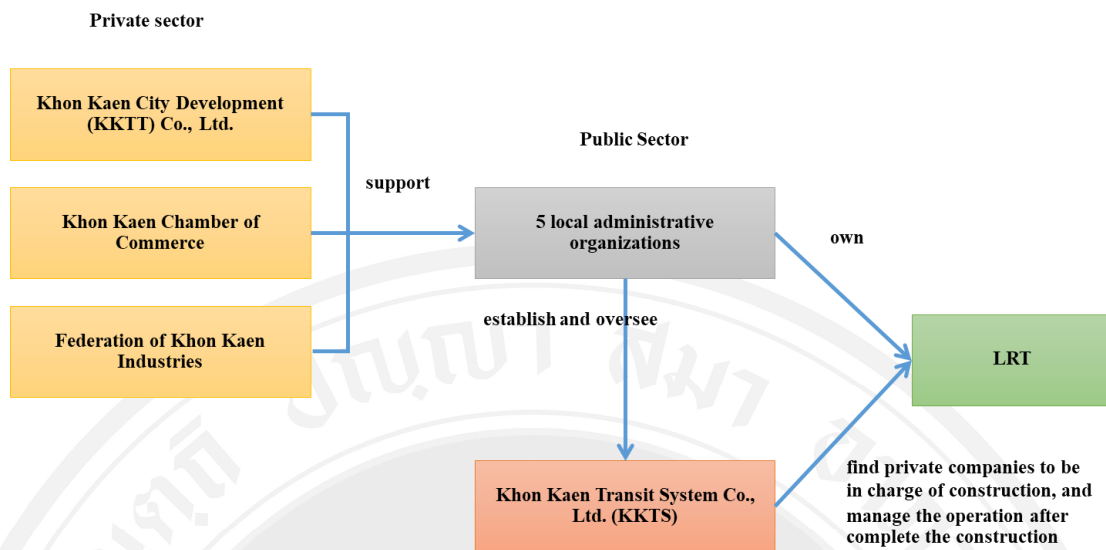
Private sector

Khon Kaen City Development (KKTT) Co., Ltd.

Khon Kaen Chamber of Commerce

Federation of Khon Kaen Industries

support

Public Sector

5 local administrative organizations

own

establish and oversee

LRT

Khon Kaen Transit System Co., Ltd. (KKTS)

find private companies to be in charge of construction, and manage the operation after complete the construction